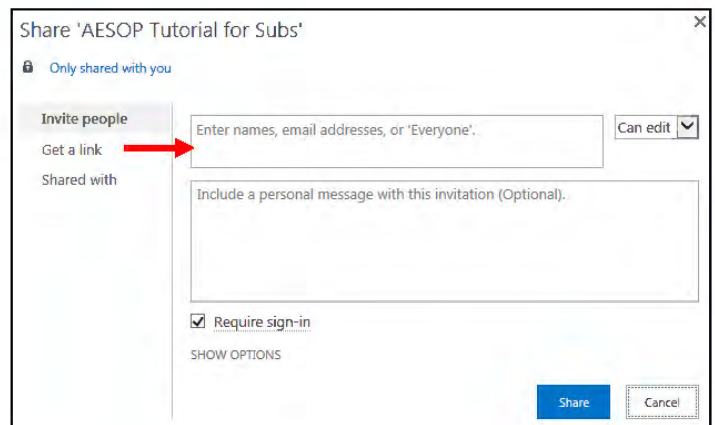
Share 'AESOP Tutorial for Subs'

×

Only shared with you

Invite people

Get a link

Shared with

Enter names, email addresses, or 'Everyone'.

Can edit

Include a personal message with this invitation (Optional).

Require sign-in

SHOW OPTIONS

Share

Cancel